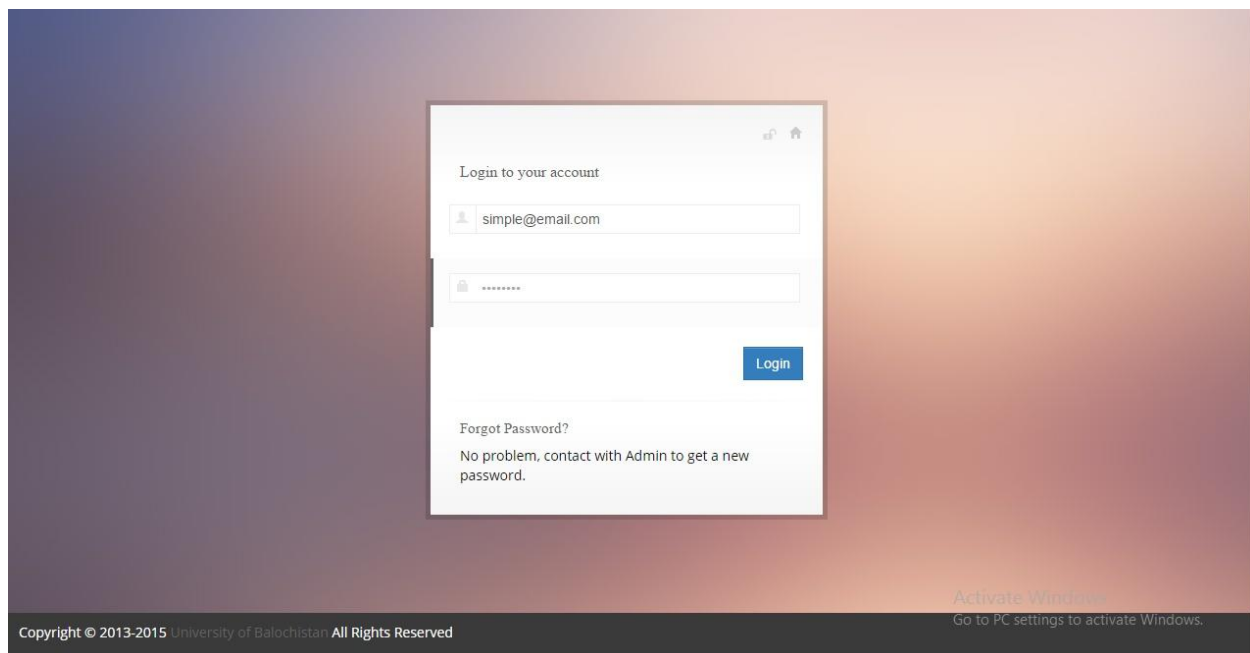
Login to your account

simple@email.com

••••••••

Login

Forgot Password?

No problem, contact with Admin to get a new password.

Activate Windows
Go to PC settings to activate Windows.

Copyright © 2013-2015 University of Balochistan All Rights Reserved